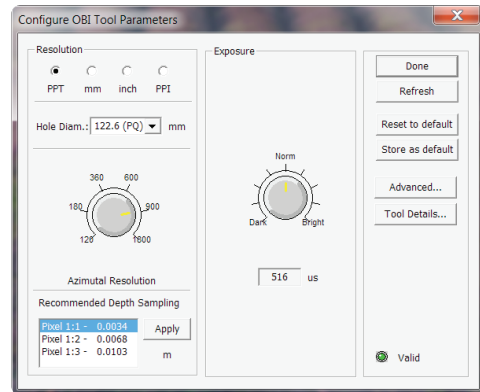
Configure OBI Tool Parameters

Resolution

PPT mm inch PPI

Hole Diam.: 122.6 (PQ) mm

360 600
180 900
120 1800

Azimutal Resolution

Recommended Depth Sampling

Pixel 1:1 - 0.0034
Pixel 1:2 - 0.0068
Pixel 1:3 - 0.0103

Apply

m

Exposure

Norm
Dark Bright

516 us

Done

Refresh

Reset to default

Store as default

Advanced...

Tool Details...

Valid